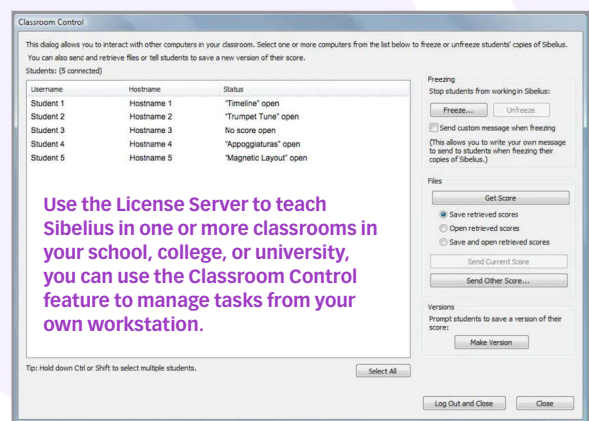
Classroom Control

This dialog allows you to interact with other computers in your classroom. Select one or more computers from the list below to freeze or unfreeze students' copies of Sibelius. You can also send and retrieve files or tell students to save a new version of their score.

Students: (5 connected)

| Username | Hostname | Status |
|---|---|---|
| Student 1 | Hostname 1 | "Timeline" open |
| Student 2 | Hostname 2 | "Trumpet Tune" open |
| Student 3 | Hostname 3 | No score open |
| Student 4 | Hostname 4 | "Appoggiaturas" open |
| Student 5 | Hostname 5 | "Magnetic Layout" open |

Use the License Server to teach Sibelius in one or more classrooms in your school, college, or university, you can use the Classroom Control feature to manage tasks from your own workstation.

Tip: Hold down Ctrl or Shift to select multiple students.

Select All

Freezing
Stop students from working in Sibelius:
Freeze... Unfreeze
Send custom message when freezing
(This allows you to write your own message to send to students when freezing their copies of Sibelius.)

Files
Get Score
Save retrieved scores
Open retrieved scores
Save and open retrieved scores
Send Current Score
Send Other Score...

Versions
Prompt students to save a version of their score:
Make Version

Log Out and Close
Close